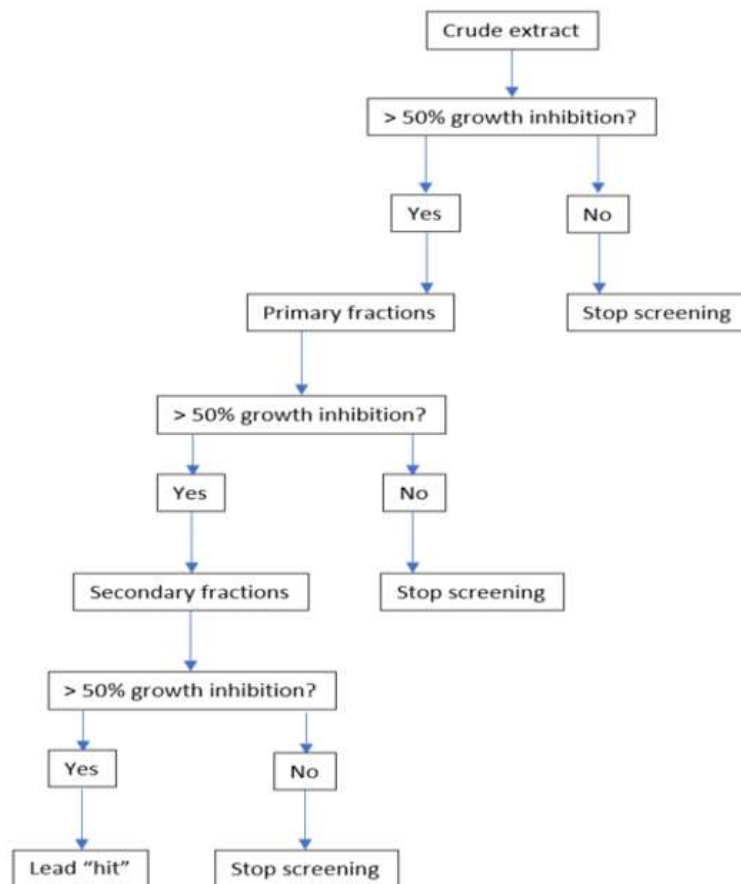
Crude extract

> 50% growth inhibition?

Yes

No

Primary fractions

Stop screening

> 50% growth inhibition?

Yes

No

Secondary fractions

Stop screening

> 50% growth inhibition?

Yes

No

Lead "hit"

Stop screening